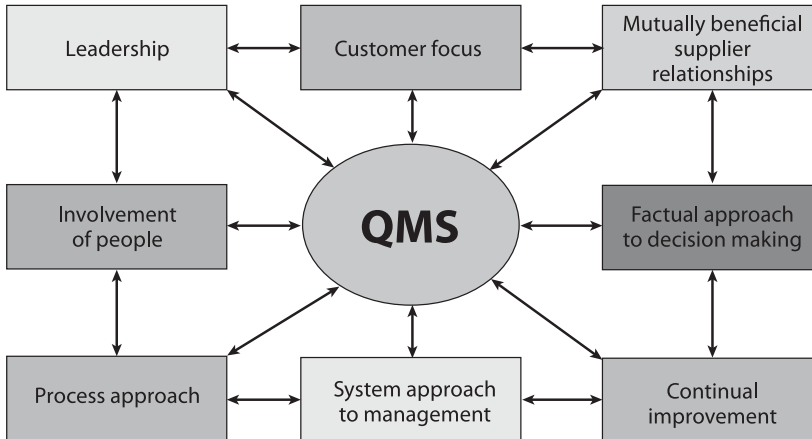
Leadership

Customer focus

Mutually beneficial supplier relationships

Involvement of people

QMS

Factual approach to decision making

Process approach

System approach to management

Continual improvement